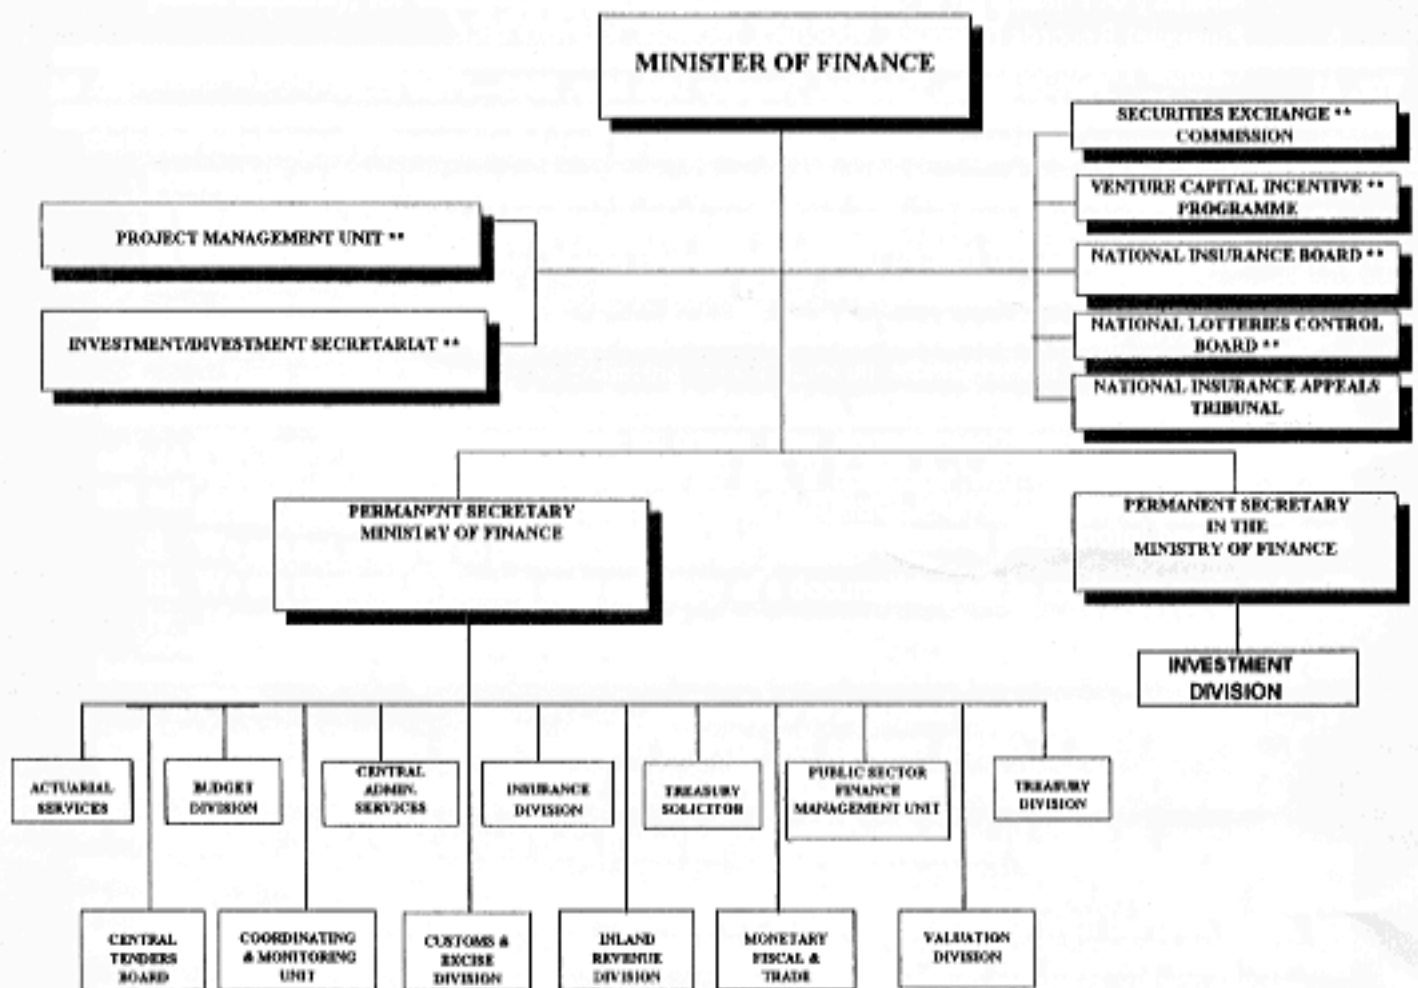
MINISTER OF FINANCE

SECURITIES EXCHANGE ** COMMISSION

VENTURE CAPITAL INCENTIVE ** PROGRAMME

NATIONAL INSURANCE BOARD **

NATIONAL LOTTERIES CONTROL BOARD **

NATIONAL INSURANCE APPEALS TRIBUNAL

PROJECT MANAGEMENT UNIT **

INVESTMENT/DIVESTMENT SECRETARIAT **

PERMANENT SECRETARY MINISTRY OF FINANCE

PERMANENT SECRETARY IN THE MINISTRY OF FINANCE

INVESTMENT DIVISION

ACTUARIAL SERVICES

BUDGET DIVISION

CENTRAL ADMIN. SERVICES

INSURANCE DIVISION

TREASURY SOLICITOR

PUBLIC SECTOR FINANCE MANAGEMENT UNIT

TREASURY DIVISION

CENTRAL TENDERS BOARD

COORDINATING & MONITORING UNIT

CUSTOMS & EXCISE DIVISION

INLAND REVENUE DIVISION

MONETARY FISCAL & TRADE

VALUATION DIVISION